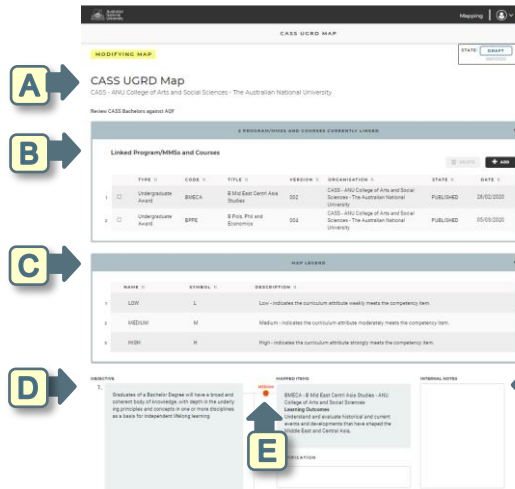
Australian National University

Mapping

CASS UGRD MAP

MODIFYING MAP

STATE: DRAFT

A

CASS UGRD Map

CASS - ANU College of Arts and Social Sciences - The Australian National University

Review CASS Bachelors against AQF

B

2 PROGRAM/MMSs AND COURSES CURRENTLY LINKED

Linked Program/MMSs and Courses

DELETE + ADD

| | | TYPE | CODE | TITLE | VERSION | ORGANISATION | STATE | DATE |
|---|---|---|---|---|---|---|---|---|
| 1 | ☐ | Undergraduate Award | BMECA | B Mid East Centr Asia Studies | 002 | CASS - ANU College of Arts and Social Sciences - The Australian National University | PUBLISHED | 29/02/2020 |
| 2 | ☐ | Undergraduate Award | BPPE | B Pols, Phil and Economics | 002 | CASS - ANU College of Arts and Social Sciences - The Australian National University | PUBLISHED | 05/05/2020 |

C

MAP LEGEND

| | NAME | SYMBOL | DESCRIPTION |
|---|---|---|---|
| 1 | LOW | L | Low - indicates the curriculum attribute weakly meets the competency item. |
| 2 | MEDIUM | M | Medium - indicates the curriculum attribute moderately meets the competency item. |
| 3 | HIGH | H | High - indicates the curriculum attribute strongly meets the competency item. |

D

OBJECTIVE

1. Graduates of a Bachelor Degree will have a broad and coherent body of knowledge, with depth in the underlying principles and concepts in one or more disciplines as a basis for independent lifelong learning

MEDIUM

MAPPED ITEMS

BMECA - B Mid East Centr Asia Studies - ANU College of Arts and Social Sciences
Learning Outcomes
Understand and evaluate historical and current events and developments that have shaped the Middle East and Central Asia.

E

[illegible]IFICATION

INTERNAL NOTES